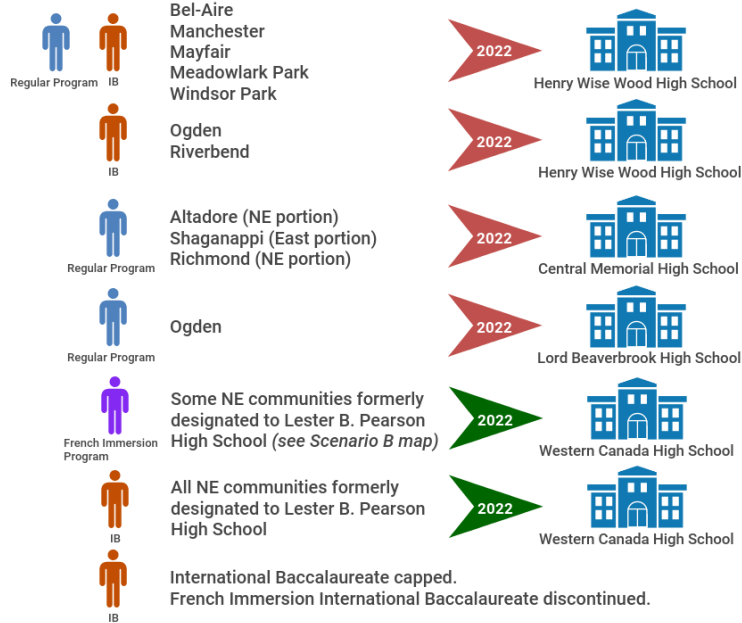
Regular Program IB

Bel-Aire
Manchester
Mayfair
Meadowlark Park
Windsor Park

2022

Henry Wise Wood High School

IB

Ogden
Riverbend

2022

Henry Wise Wood High School

Regular Program

Altadore (NE portion)
Shaganappi (East portion)
Richmond (NE portion)

2022

Central Memorial High School

Regular Program

Ogden

2022

Lord Beaverbrook High School

French Immersion Program

Some NE communities formerly designated to Lester B. Pearson High School *(see Scenario B map)*

2022

Western Canada High School

IB

All NE communities formerly designated to Lester B. Pearson High School

2022

Western Canada High School

IB

International Baccalaureate capped.
French Immersion International Baccalaureate discontinued.